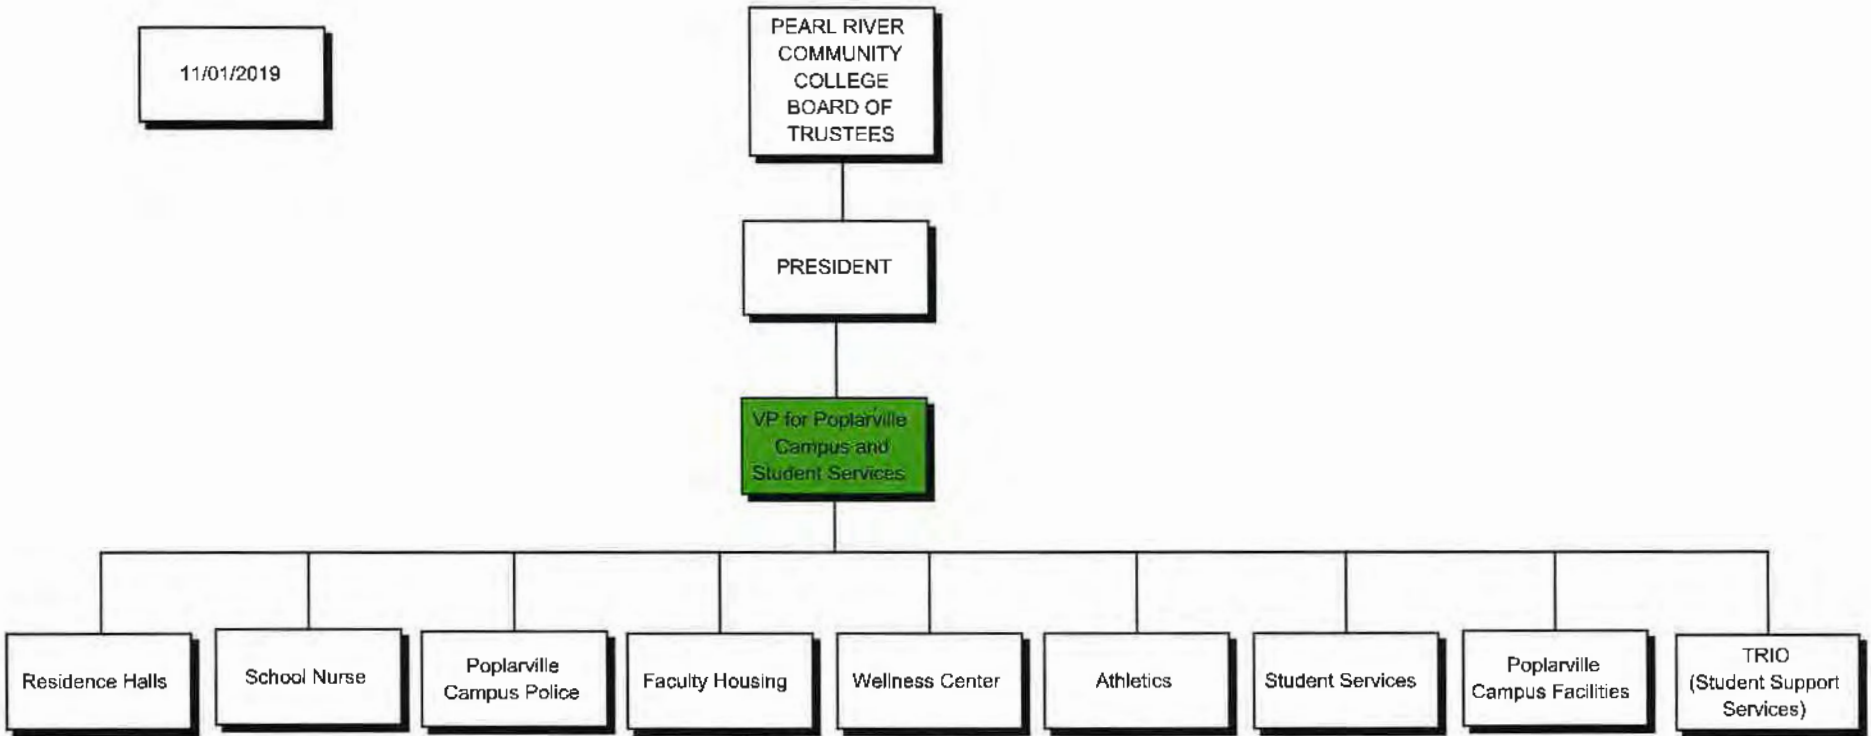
11/01/2019

PEARL RIVER COMMUNITY COLLEGE BOARD OF TRUSTEES

PRESIDENT

VP for Poplarville Campus and Student Services

Residence Halls

School Nurse

Poplarville Campus Police

Faculty Housing

Wellness Center

Athletics

Student Services

Poplarville Campus Facilities

TRIO (Student Support Services)